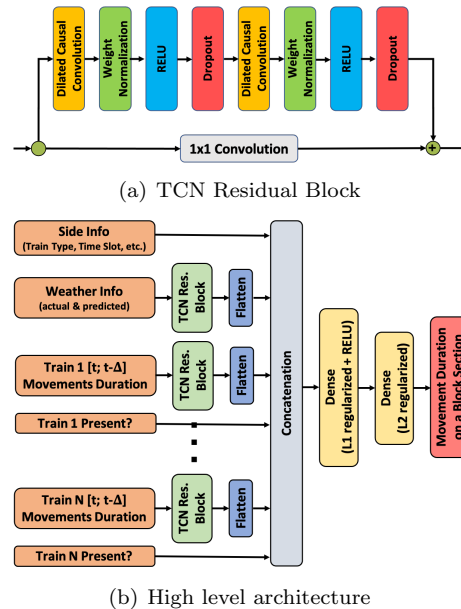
Dilated Causal Convolution

Weight Normalization

RELU

Dropout

Dilated Causal Convolution

Weight Normalization

RELU

Dropout

1x1 Convolution

+

(a) TCN Residual Block

Side Info
(Train Type, Time Slot, etc.)

Weather Info
(actual & predicted)

TCN Res. Block

Flatten

Train 1 [t; t-Δ]
Movements Duration

TCN Res. Block

Flatten

Train 1 Present?

Train N [t; t-Δ]
Movements Duration

TCN Res. Block

Flatten

Train N Present?

Concatenation

Dense
(L1 regularized + RELU)

Dense
(L2 regularized)

Movement Duration on a Block Section

(b) High level architecture